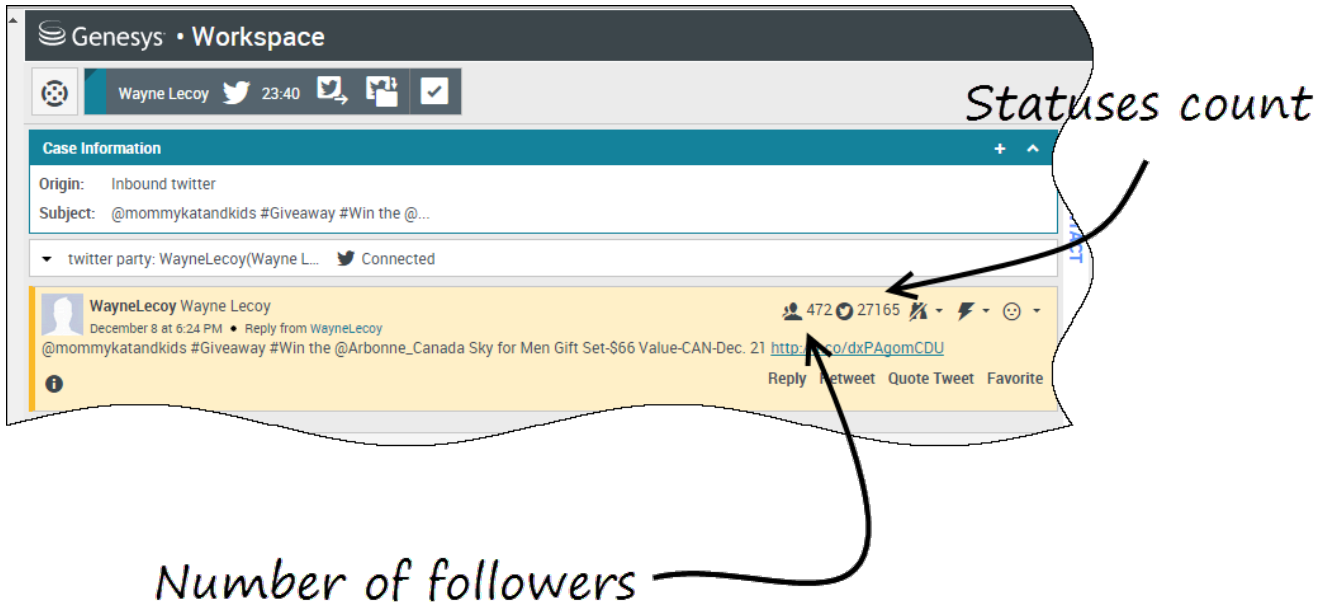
Genesys • Workspace

Wayne Lecoy 23:40

Statuses count

Case Information

Origin: Inbound twitter

Subject: @mommykatandkids #Giveaway #Win the @...

twitter party: WayneLecoy(Wayne L... Connected

WayneLecoy Wayne Lecoy
December 8 at 6:24 PM • Reply from WayneLecoy
472 27165

@mommykatandkids #Giveaway #Win the @Arbonne_Canada Sky for Men Gift Set-$66 Value-CAN-Dec. 21 http:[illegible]co/dxPAgomCDU

Reply Retweet Quote Tweet Favorite

Number of followers